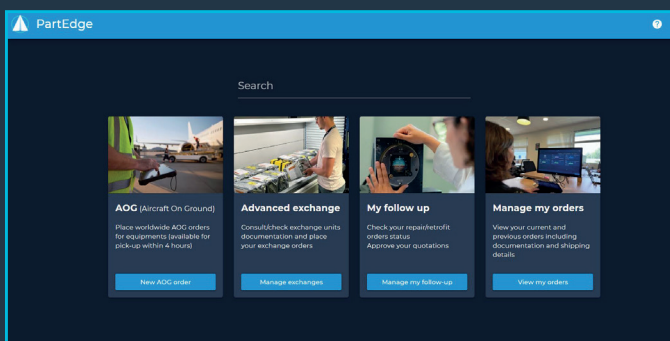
PartEdge

?

Search

AOG (Aircraft On Ground)

Place worldwide AOG orders for equipments (available for pick-up within 4 hours)

New AOG order

Advanced exchange

Consult/check exchange units documentation and place your exchange orders

Manage exchanges

My follow up

Check your repair/retrofit orders status
Approve your quotations

Manage my follow-up

Manage my orders

View your current and previous orders including documentation and shipping details

View my orders